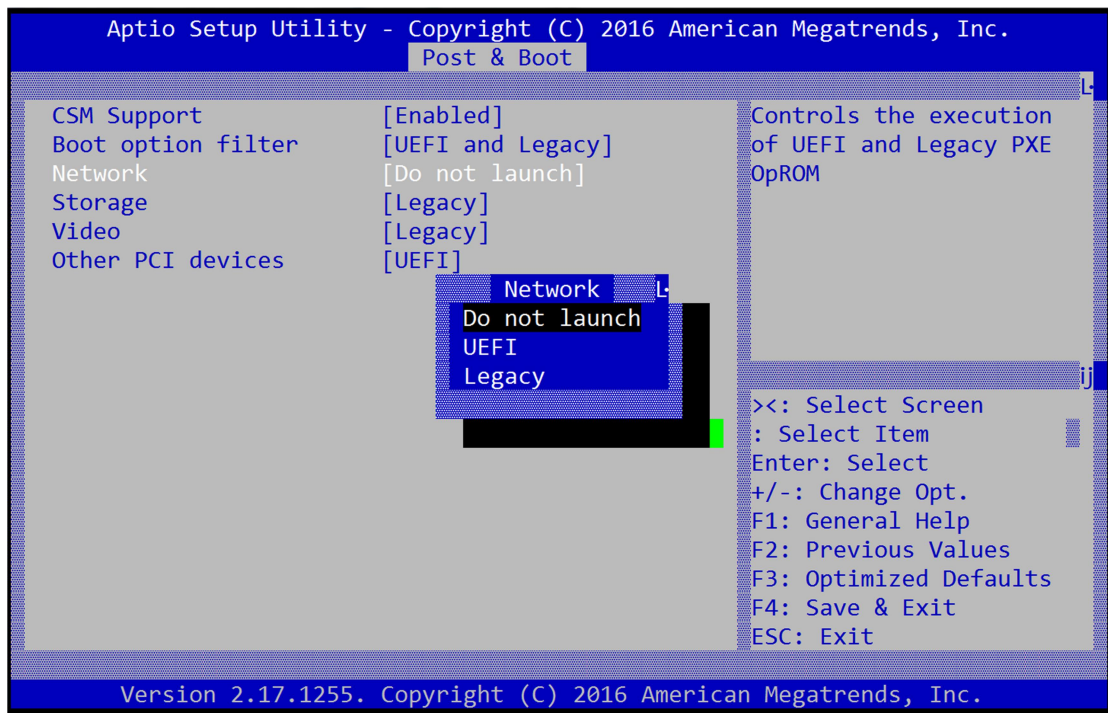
Aptio Setup Utility - Copyright (C) 2016 American Megatrends, Inc.
Post & Boot

CSM Support [Enabled]
Boot option filter [UEFI and Legacy]
Network [Do not launch]
Storage [Legacy]
Video [Legacy]
Other PCI devices [UEFI]

Network
Do not launch
UEFI
Legacy

Controls the execution of UEFI and Legacy PXE OpROM

><: Select Screen
: Select Item
Enter: Select
+/-: Change Opt.
F1: General Help
F2: Previous Values
F3: Optimized Defaults
F4: Save & Exit
ESC: Exit

Version 2.17.1255. Copyright (C) 2016 American Megatrends, Inc.